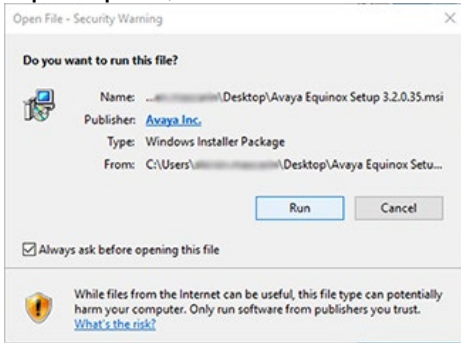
Open File - Security Warning

Do you want to run this file?

Name: ...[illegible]\Desktop\Avaya Equinox Setup 3.2.0.35.msi
Publisher: Avaya Inc.
Type: Windows Installer Package
From: C:\Users\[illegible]\Desktop\Avaya Equinox Setu...

Run
Cancel

Always ask before opening this file

While files from the Internet can be useful, this file type can potentially harm your computer. Only run software from publishers you trust. What's the risk?